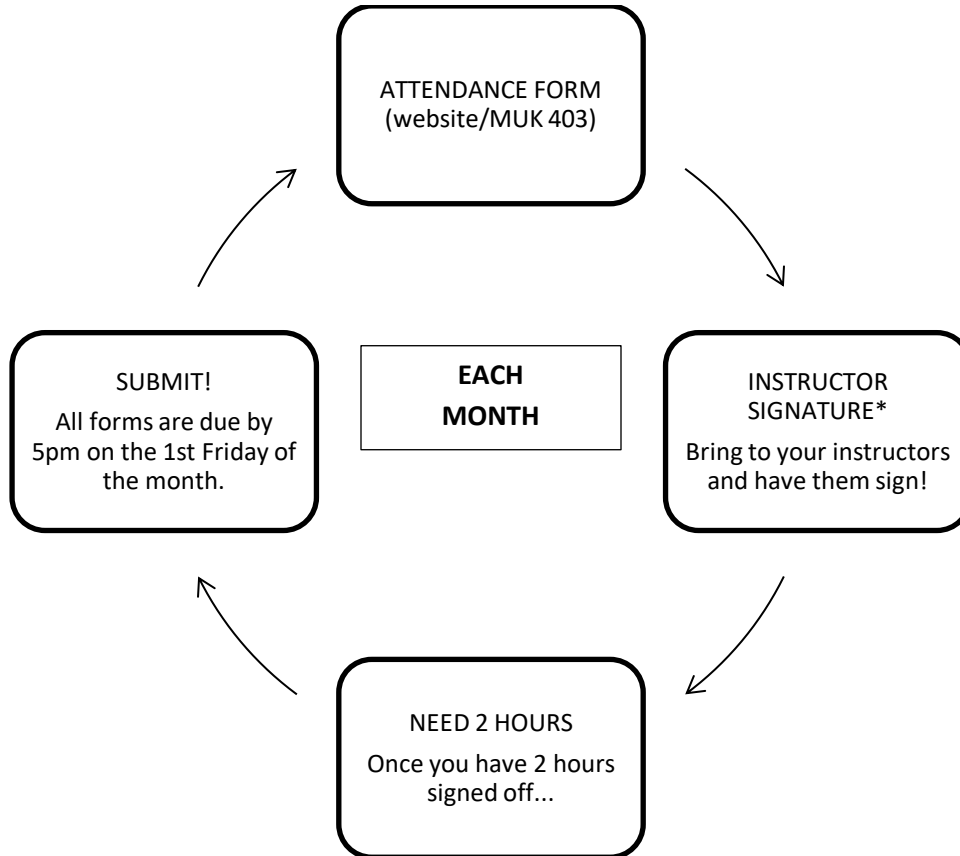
ATTENDANCE FORM
(website/MUK 403)

INSTRUCTOR SIGNATURE*
Bring to your instructors and have them sign!

NEED 2 HOURS
Once you have 2 hours signed off...

SUBMIT!
All forms are due by 5pm on the 1st Friday of the month.

EACH
MONTH